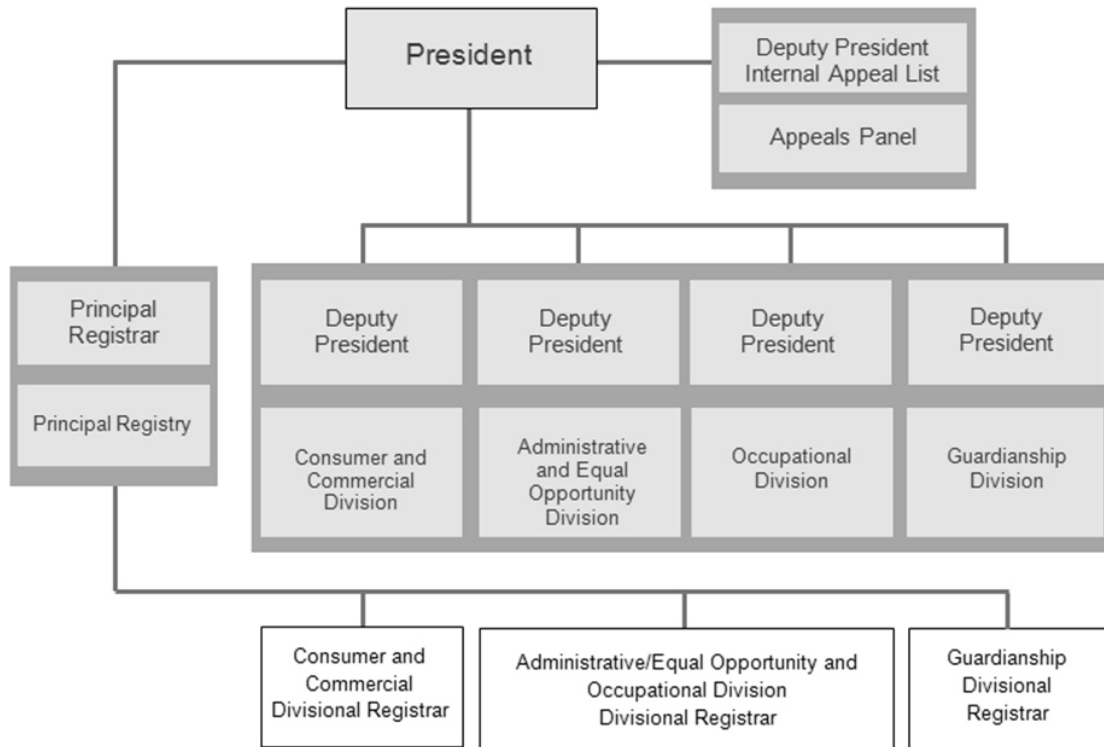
President

Deputy President Internal Appeal List

Appeals Panel

Principal Registrar

Principal Registry

Deputy President

Consumer and Commercial Division

Deputy President

Administrative and Equal Opportunity Division

Deputy President

Occupational Division

Deputy President

Guardianship Division

Consumer and Commercial Divisional Registrar

Administrative/Equal Opportunity and Occupational Division Divisional Registrar

Guardianship Divisional Registrar